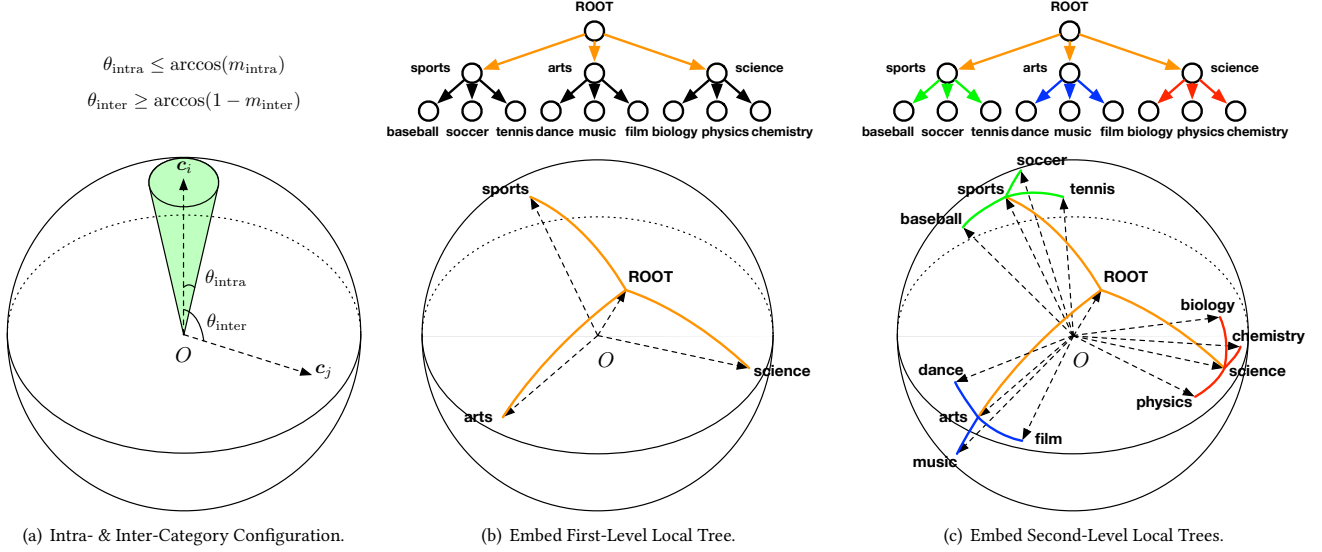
$\theta_{\text{intra}} \leq \arccos(m_{\text{intra}})$

$\theta_{\text{inter}} \geq \arccos(1 - m_{\text{inter}})$

$\boldsymbol{c}_i$

$\theta_{\text{intra}}$

$\theta_{\text{inter}}$

$O$

$\boldsymbol{c}_j$

(a) Intra- & Inter-Category Configuration.

ROOT

sports

arts

science

baseball soccer tennis dance music film biology physics chemistry

sports

ROOT

$O$

science

arts

(b) Embed First-Level Local Tree.

ROOT

sports

arts

science

baseball soccer tennis dance music film biology physics chemistry

soccer

sports

tennis

baseball

ROOT

biology

chemistry

$O$

science

dance

physics

arts

film

music

(c) Embed Second-Level Local Trees.